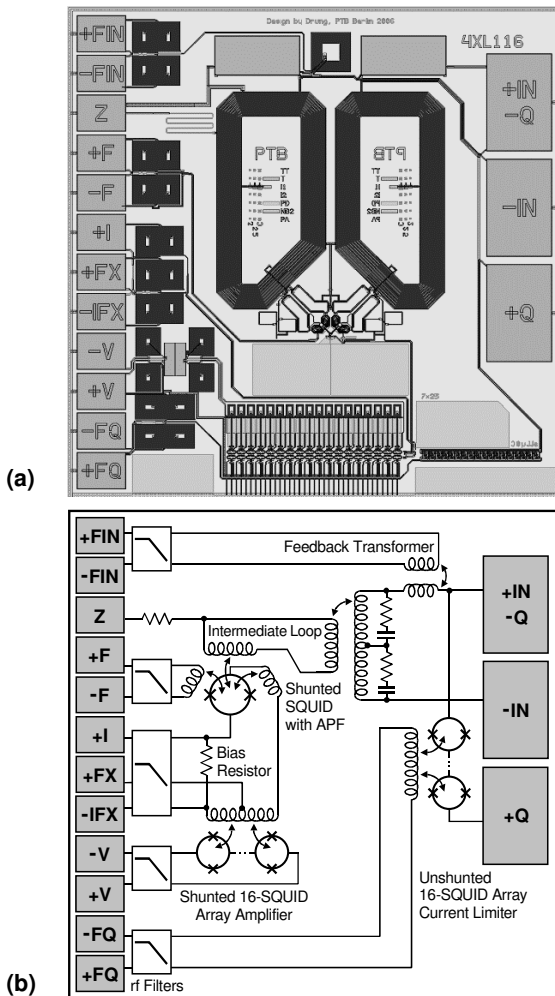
Design by Drung, PTB Berlin 2006

4XL116

+FIN
-FIN
Z
+F
-F
+I
+FX
-IFX
-V
+V
-FQ
+FQ

PTB

PTB

+IN
-Q

-IN

+Q

(a)

+FIN
-FIN
Z
+F
-F
+I
+FX
-IFX
-V
+V
-FQ
+FQ

Feedback Transformer

+IN
-Q

Intermediate Loop

Shunted SQUID with APF

-IN

Bias Resistor

+Q

Shunted 16-SQUID Array Amplifier

Unshunted 16-SQUID Array Current Limiter

rf Filters

(b)